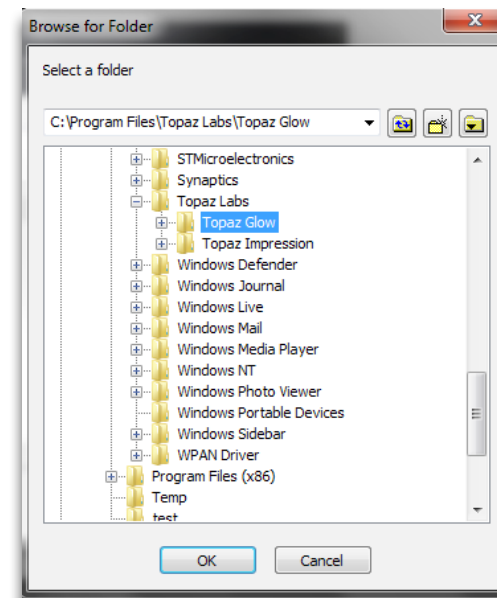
Browse for Folder

Select a folder

C:\Program Files\Topaz Labs\Topaz Glow

STMicroelectronics
Synaptics
Topaz Labs
Topaz Glow
Topaz Impression
Windows Defender
Windows Journal
Windows Live
Windows Mail
Windows Media Player
Windows NT
Windows Photo Viewer
Windows Portable Devices
Windows Sidebar
WPAN Driver
Program Files (x86)
Temp
test

OK
Cancel